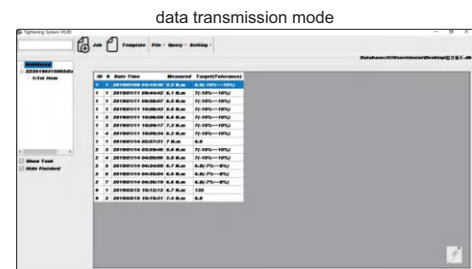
data transmission mode

Tightening System V0.85

Job Template File Query Setting

Database:C:\Users\msi\Desktop\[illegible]

Dashboard
2250190310053Ex
Total Item

Show Task
Hide Finished

| ID | # | Date Time | Measured | Target(Tolerance) |
|---|---|---|---|---|
| 1 | 1 | 2019/01/09 09:19:08 | 5.5 N.m | 6.0(-10%~10%) |
| 2 | 1 | 2019/01/11 09:44:42 | 6.1 N.m | 7(-10%~10%) |
| 3 | 1 | 2019/01/11 09:08:07 | 6.5 N.m | 7(-10%~10%) |
| 4 | 1 | 2019/01/11 10:09:43 | 6.6 N.m | 7(-10%~10%) |
| 5 | 2 | 2019/01/11 10:09:59 | 6.6 N.m | 7(-10%~10%) |
| 6 | 3 | 2019/01/11 10:09:17 | 7.2 N.m | 7(-10%~10%) |
| 7 | 4 | 2019/01/11 10:09:24 | 6.2 N.m | 7(-10%~10%) |
| 8 | 1 | 2019/01/14 02:57:21 | 7 N.m | 6.0 |
| 9 | 1 | 2019/01/14 03:49:46 | 5.6 N.m | 7(-10%~10%) |
| 10 | 4 | 2019/01/14 04:00:00 | 5.8 N.m | 7(-10%~10%) |
| 11 | 5 | 2019/01/14 04:34:08 | 5.7 N.m | 6.0(-7%~8%) |
| 12 | 6 | 2019/01/14 04:35:04 | 5.6 N.m | 6.0(-7%~8%) |
| 13 | 7 | 2019/01/14 04:35:10 | 5.6 N.m | 6.0(-7%~8%) |
| 14 | 1 | 2019/02/15 10:12:12 | 6.7 N.m | 6.0 |
| 15 | 2 | 2019/02/15 10:15:01 | 7.4 N.m | 6.0 |